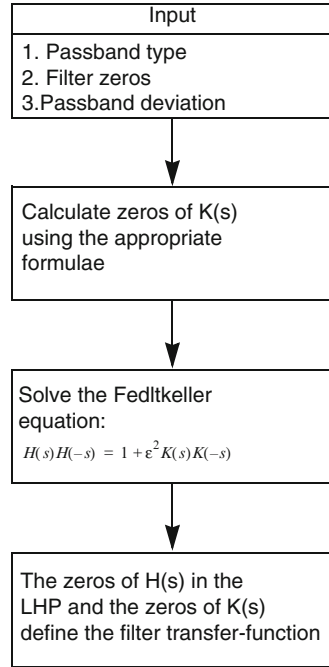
Input

1. Passband type
2. Filter zeros
3.Passband deviation

Calculate zeros of K(s) using the appropriate formulae

Solve the Fedltkeller equation:

$H(s)H(-s) = 1 + \varepsilon^2 K(s)K(-s)$

The zeros of H(s) in the LHP and the zeros of K(s) define the filter transfer-function